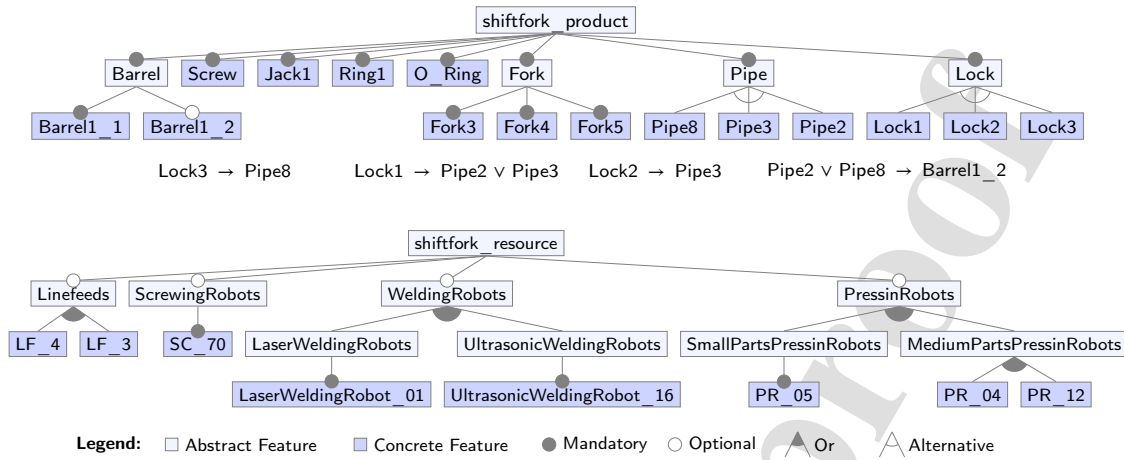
shiftfork_product

Barrel
Screw
Jack1
Ring1
O_Ring
Fork
Pipe
Lock

Barrel1_1
Barrel1_2
Fork3
Fork4
Fork5
Pipe8
Pipe3
Pipe2
Lock1
Lock2
Lock3

Lock3 → Pipe8    Lock1 → Pipe2 ∨ Pipe3    Lock2 → Pipe3    Pipe2 ∨ Pipe8 → Barrel1_2

shiftfork_resource

Linefeeds
ScrewingRobots
WeldingRobots
PressinRobots

LF_4
LF_3
SC_70
LaserWeldingRobots
UltrasonicWeldingRobots
SmallPartsPressinRobots
MediumPartsPressinRobots

LaserWeldingRobot_01
UltrasonicWeldingRobot_16
PR_05
PR_04
PR_12

Legend: Abstract Feature  Concrete Feature  Mandatory  Optional  Or  Alternative